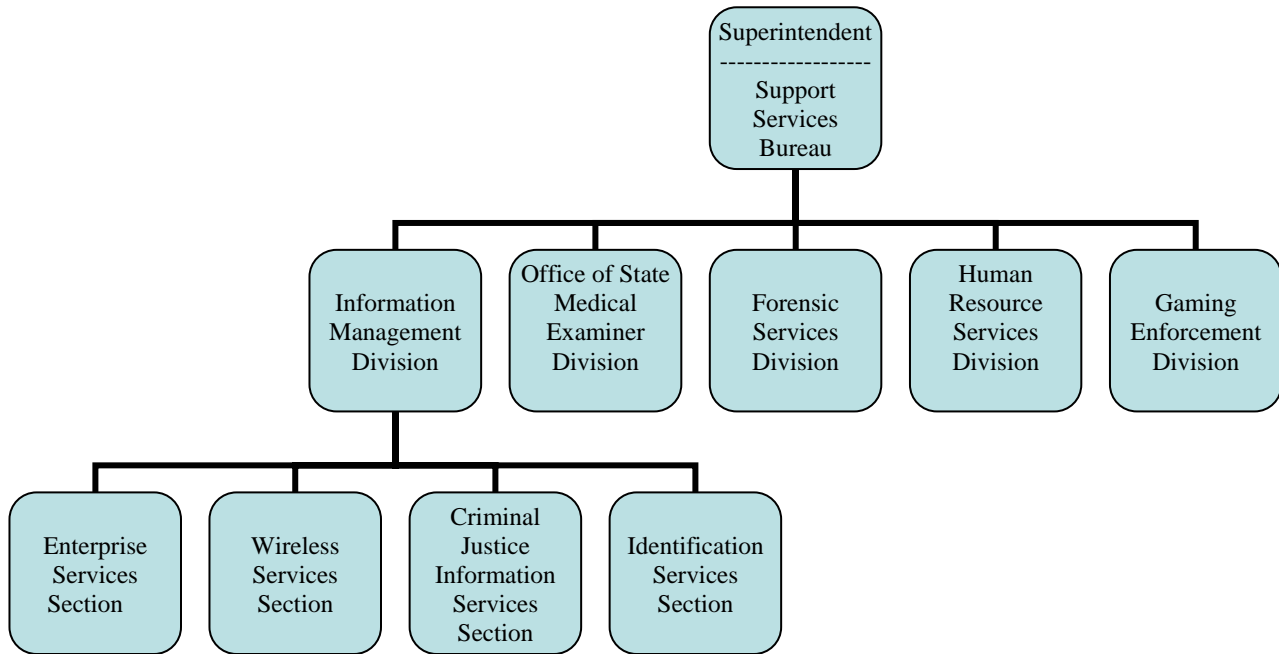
Superintendent
-----------------
Support Services Bureau

Information Management Division

Office of State Medical Examiner Division

Forensic Services Division

Human Resource Services Division

Gaming Enforcement Division

Enterprise Services Section

Wireless Services Section

Criminal Justice Information Services Section

Identification Services Section